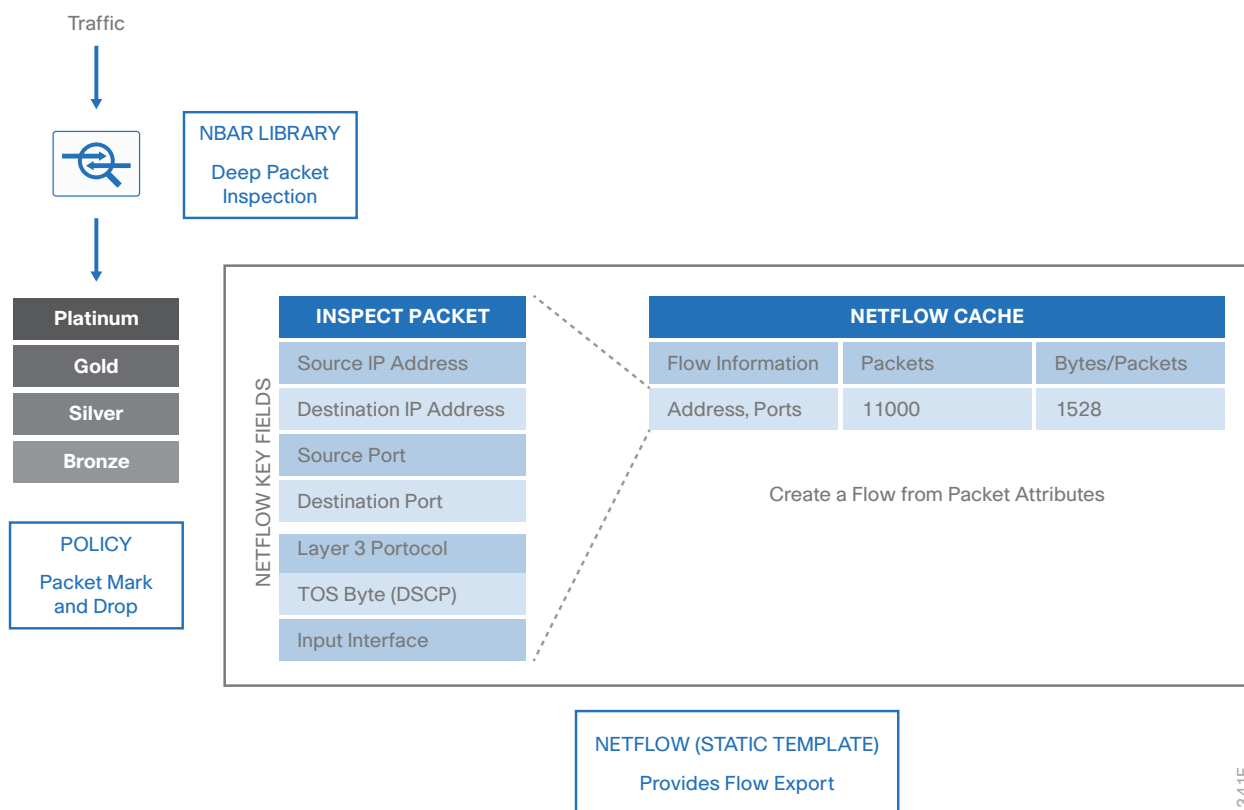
Traffic

NBAR LIBRARY

Deep Packet Inspection

Platinum

Gold

Silver

Bronze

POLICY

Packet Mark and Drop

NETFLOW KEY FIELDS

INSPECT PACKET

Source IP Address

Destination IP Address

Source Port

Destination Port

Layer 3 Portocol

TOS Byte (DSCP)

Input Interface

| NETFLOW CACHE | | |
|---|---|---|
| Flow Information | Packets | Bytes/Packets |
| Address, Ports | 11000 | 1528 |

Create a Flow from Packet Attributes

NETFLOW (STATIC TEMPLATE)

Provides Flow Export

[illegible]